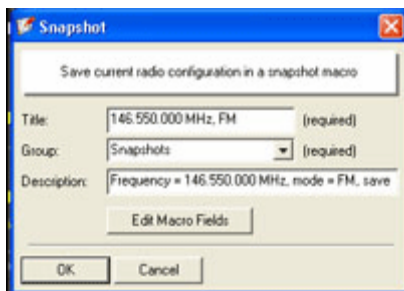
Snapshot

Save current radio configuration in a snapshot macro

Title: 146.550.000 MHz, FM (required)

Group: Snapshots (required)

Description: Frequency = 146.550.000 MHz, mode = FM, save

Edit Macro Fields

OK

Cancel